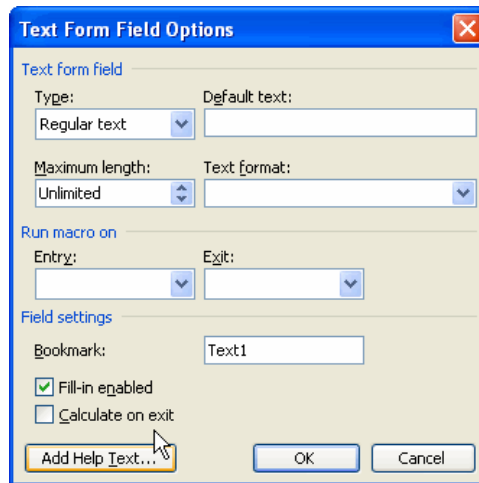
Text Form Field Options

Text form field

Type:
Regular text

Default text:

Maximum length:
Unlimited

Text format:

Run macro on

Entry:

Exit:

Field settings

Bookmark:
Text1

Fill-in enabled

Calculate on exit

Add Help Text...

OK

Cancel